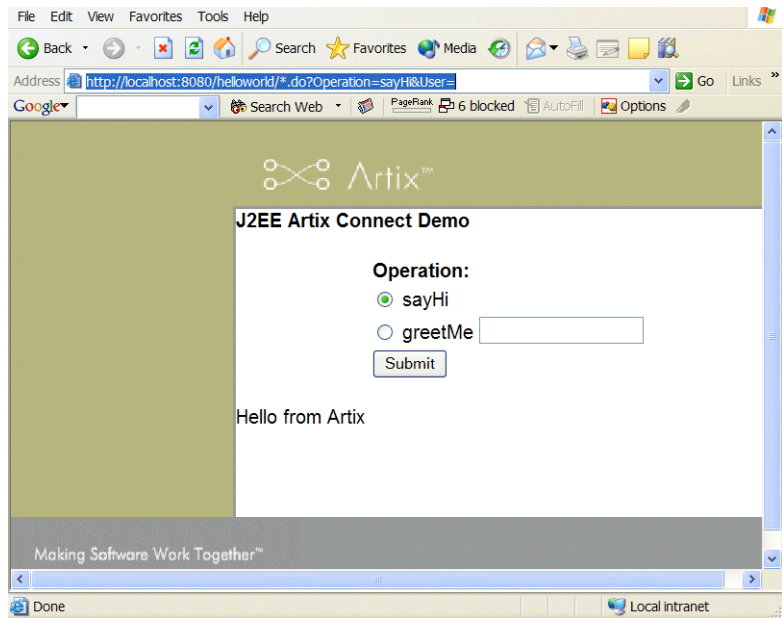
File Edit View Favorites Tools Help

Back Search Favorites Media

Address http://localhost:8080/helloworld/*.do?Operation=sayHi&User= Go Links »

Google Search Web PageRank 6 blocked AutoFill Options

Artix™

J2EE Artix Connect Demo

Operation:

sayHi

greetMe

Submit

Hello from Artix

Making Software Work Together™

Done Local intranet